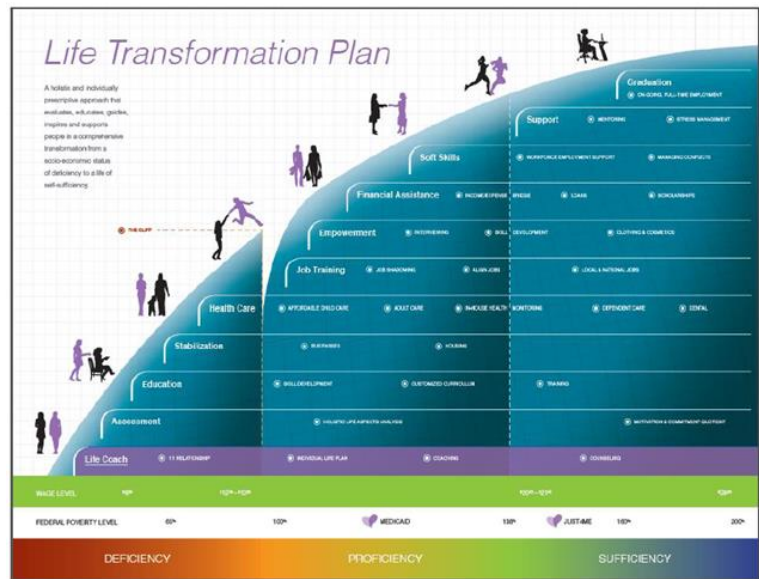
Life Transformation Plan

A holistic and individually prescriptive approach that evaluates, educates, guides, inspires and supports people in a comprehensive transformation from a socio-economic status of deficiency to a life of self-sufficiency.

THE CLIFF

Graduation
ON-GOING, FULL-TIME EMPLOYMENT

Support
MENTORING
STRESS MANAGEMENT

Soft Skills
WORKFORCE EMPLOYMENT SUPPORT
MANAGING CONFLICTS

Financial Assistance
INCOME/EXPENSE
STIPENDS
LOANS
SCHOLARSHIPS

Empowerment
INTERVIEWING
SKILL DEVELOPMENT
CLOTHING & COSMETICS

Job Training
JOB SHADOWING
ALIAN JOBS
LOCAL & NATIONAL JOBS

Health Care
AFFORDABLE CHILD CARE
ADULT CARE
IN-HOUSE HEALTH MONITORING
DEPENDENT CARE
DENTAL

Stabilization
BUSINESSES
HOUSING

Education
SKILL DEVELOPMENT
CUSTOMIZED CURRICULUM
TRAINING

Assessment
HOLISTIC LIFE ASPECTS ANALYSIS
MOTIVATION & COMMITMENT QUOTIENT

Life Coach
1:1 RELATIONSHIP
INDIVIDUAL LIFE PLAN
COACHING
COUNSELING

WAGE LEVEL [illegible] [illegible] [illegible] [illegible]

FEDERAL POVERTY LEVEL 60% 100% MEDICAID 138% JUST-ME 180% 200%

DEFICIENCY
PROFICIENCY
SUFFICIENCY